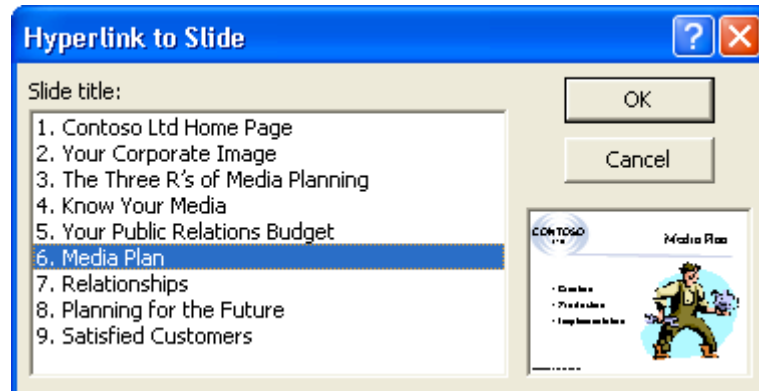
Hyperlink to Slide

?

Slide title:

1. Contoso Ltd Home Page
2. Your Corporate Image
3. The Three R's of Media Planning
4. Know Your Media
5. Your Public Relations Budget
6. Media Plan
7. Relationships
8. Planning for the Future
9. Satisfied Customers

OK

Cancel

CONTOSO

Media Plan

• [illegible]
• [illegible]
• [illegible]